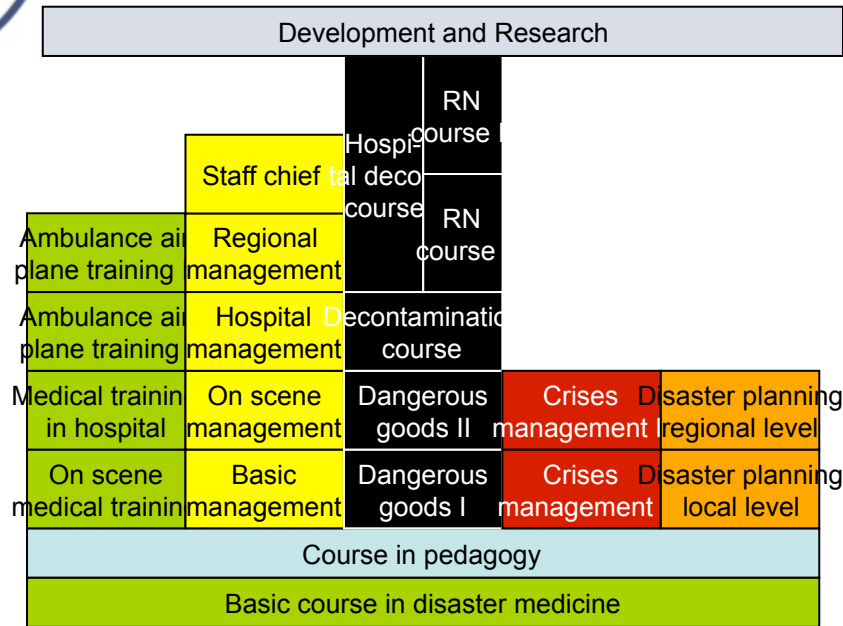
Development and Research

Staff chief

Hospital deco course

RN course I

RN course

Ambulance airplane training

Regional management

Ambulance airplane training

Hospital management

Decontamination course

Medical training in hospital

On scene management

Dangerous goods II

Crises management I

Disaster planning regional level

On scene medical training

Basic management

Dangerous goods I

Crises management

Disaster planning local level

Course in pedagogy

Basic course in disaster medicine